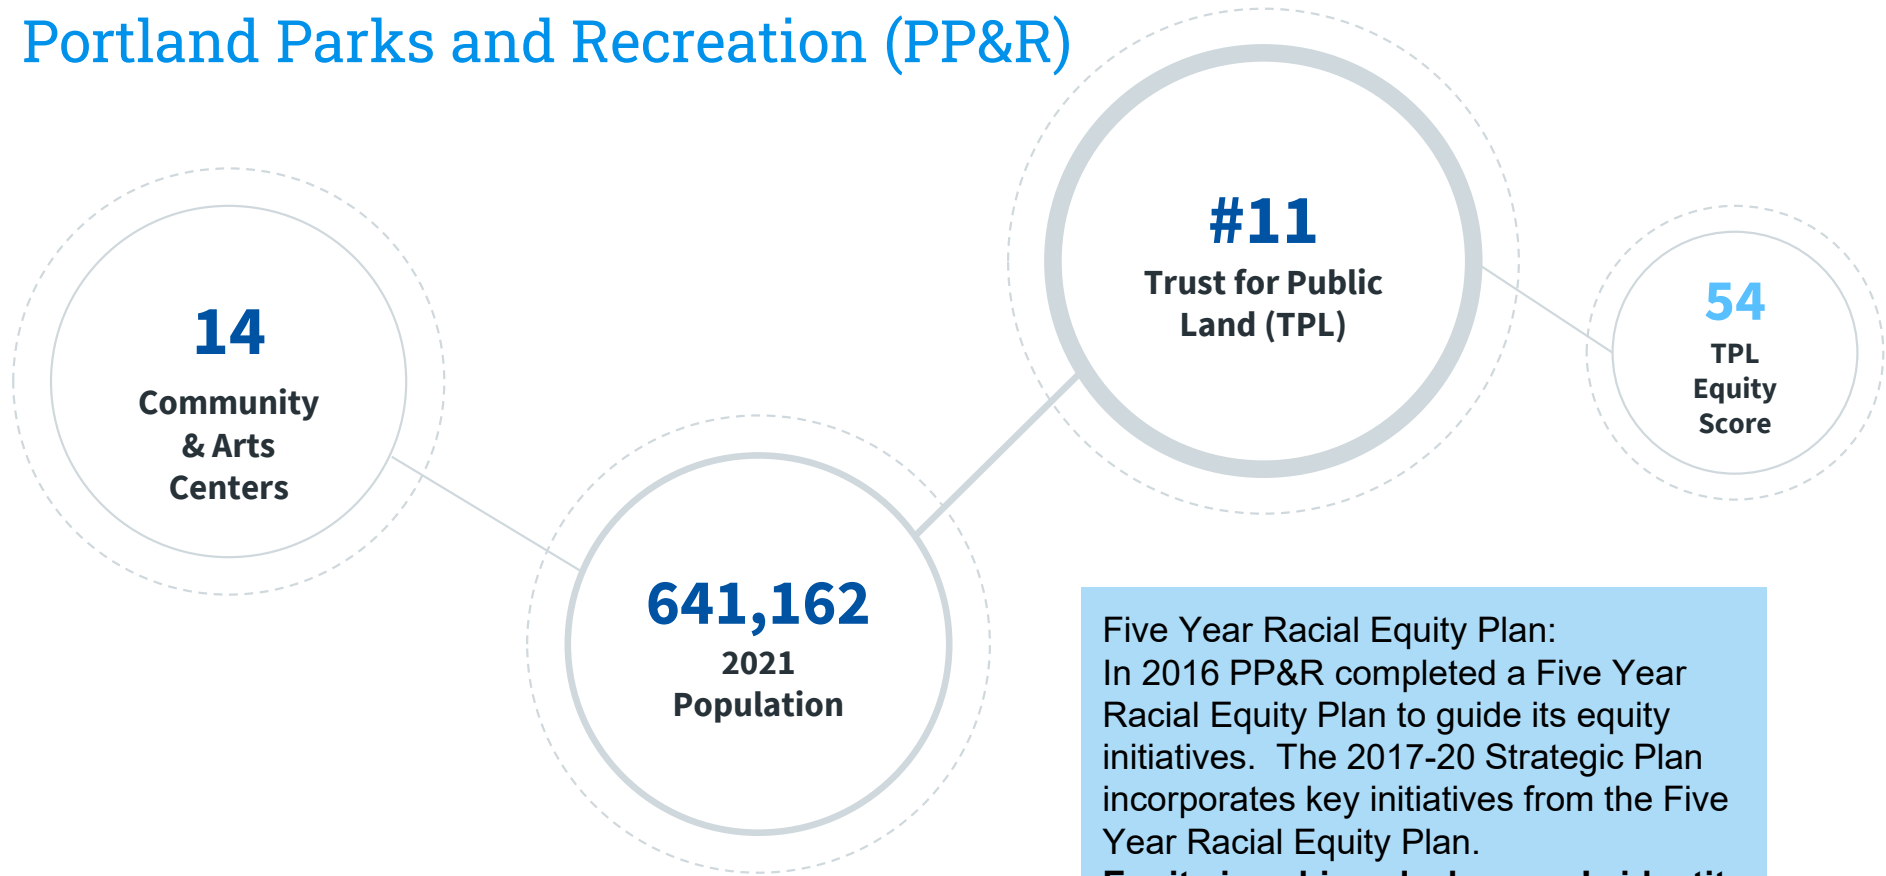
Portland Parks and Recreation (PP&R)

14
Community & Arts Centers

641,162
2021 Population

#11
Trust for Public Land (TPL)

54
TPL Equity Score

Five Year Racial Equity Plan:
In 2016 PP&R completed a Five Year Racial Equity Plan to guide its equity initiatives.  The 2017-20 Strategic Plan incorporates key initiatives from the Five Year Racial Equity Plan.
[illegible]